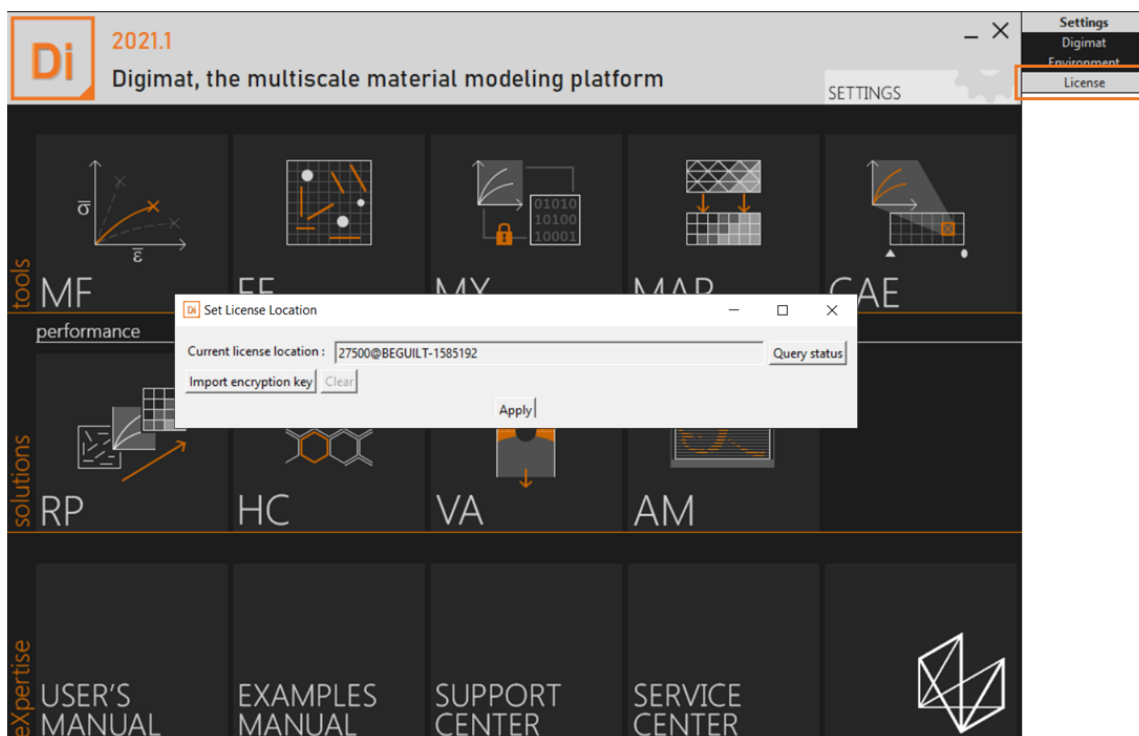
Di 2021.1

Digimat, the multiscale material modeling platform

SETTINGS

Settings
Digimat
Environment
License

tools

$\overline{\sigma}$

$\overline{\varepsilon}$

01010
10100
10001

MF

FE

MX

MAP

CAE

performance

Set License Location

Current license location : 27500@BEGUILT-1585192

Query status

Import encryption key

Clear

Apply

solutions

RP

HC

VA

AM

eXpertise

USER'S MANUAL

EXAMPLES MANUAL

SUPPORT CENTER

SERVICE CENTER